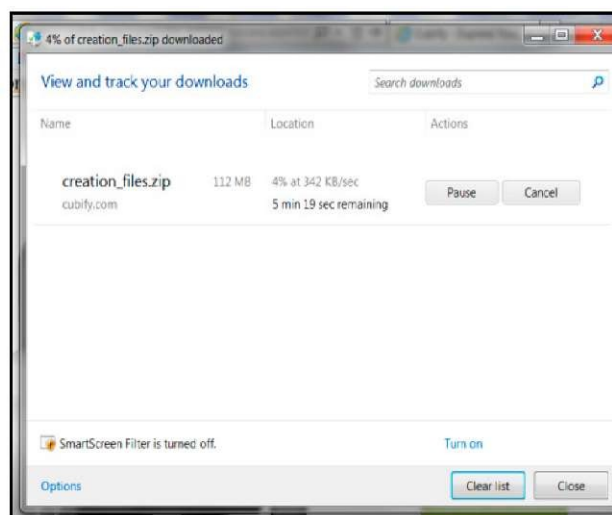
4% of creation_files.zip downloaded

View and track your downloads

Search downloads

Name

Location

Actions

creation_files.zip

112 MB

cubify.com

4% at 342 KB/sec

5 min 19 sec remaining

Pause

Cancel

SmartScreen Filter is turned off.

Turn on

Options

Clear list

Close